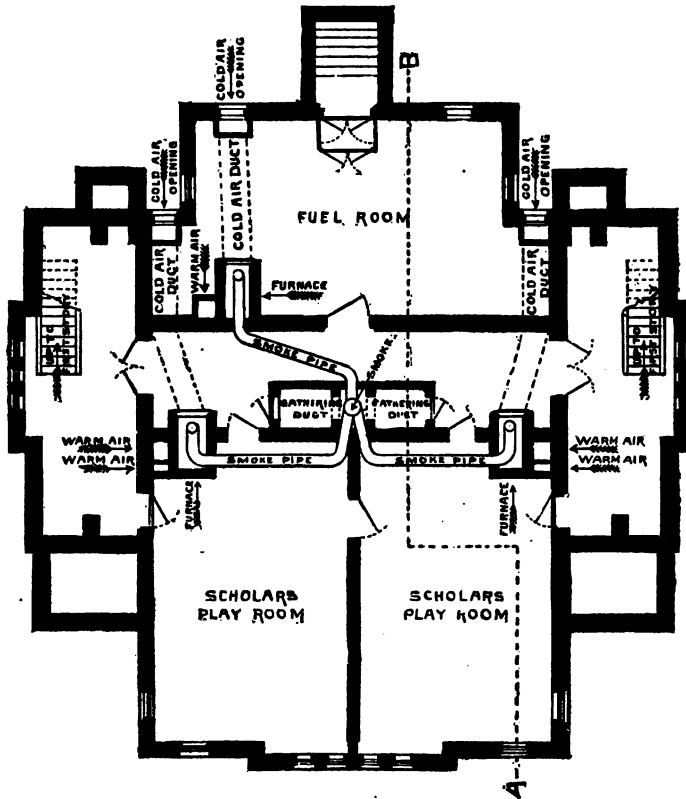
COLD AIR OPENING
B
COLD AIR OPENING
COLD AIR DUCT
FUEL ROOM
COLD AIR OPENING
COLD AIR OPENING
COLD AIR DUCT
WARM AIR
COLD AIR DUCT
FURNACE
UP TO 1ST STORY
UP TO 1ST STORY
SMOKE PIPE
SMOKE
GATHERING DUCT
GATHERING DUCT
WARM AIR
WARM AIR
SMOKE PIPE
SMOKE PIPE
WARM AIR
WARM AIR
FURNACE
FURNACE
SCHOLARS PLAY ROOM
SCHOLARS PLAY ROOM
A